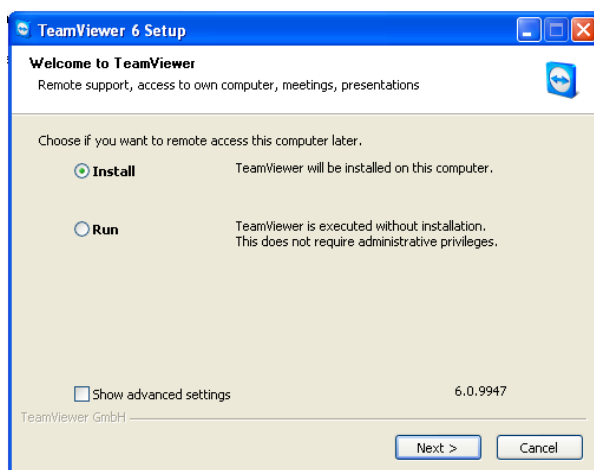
TeamViewer 6 Setup

Welcome to TeamViewer
Remote support, access to own computer, meetings, presentations

Choose if you want to remote access this computer later.

Install TeamViewer will be installed on this computer.

Run TeamViewer is executed without installation. This does not require administrative privileges.

Show advanced settings

6.0.9947

TeamViewer GmbH

Next >

Cancel